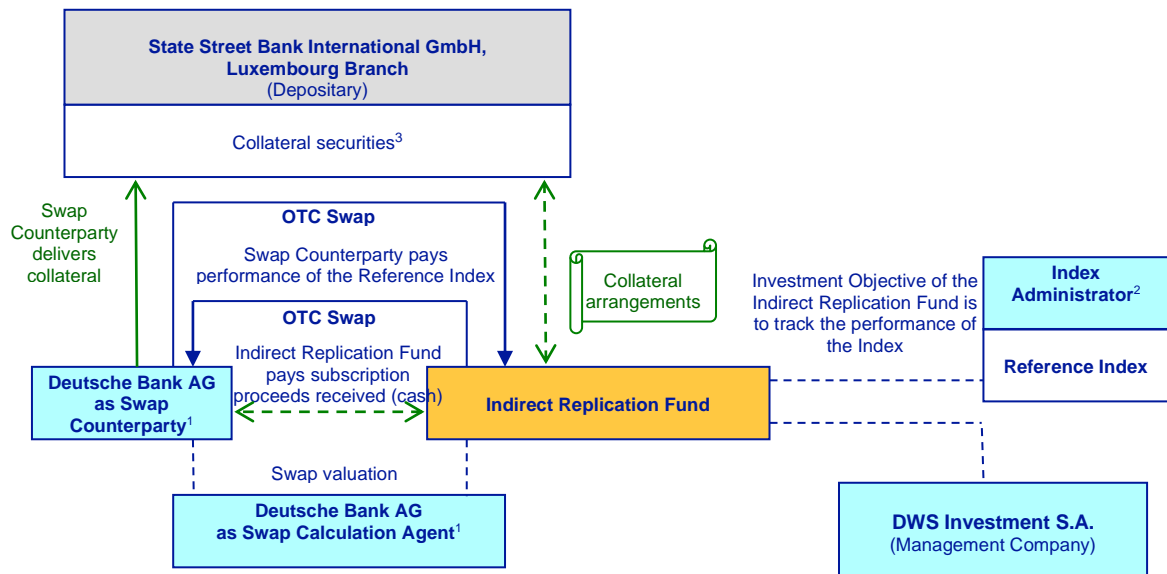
State Street Bank International GmbH, Luxembourg Branch
(Depositary)

Collateral securities$^3$

Swap Counterparty delivers collateral

OTC Swap

Swap Counterparty pays performance of the Reference Index

Collateral arrangements

OTC Swap

Indirect Replication Fund pays subscription proceeds received (cash)

Investment Objective of the Indirect Replication Fund is to track the performance of the Index

Index Administrator$^2$

Reference Index

Deutsche Bank AG as Swap Counterparty$^1$

Indirect Replication Fund

Swap valuation

Deutsche Bank AG as Swap Calculation Agent$^1$

DWS Investment S.A.
(Management Company)